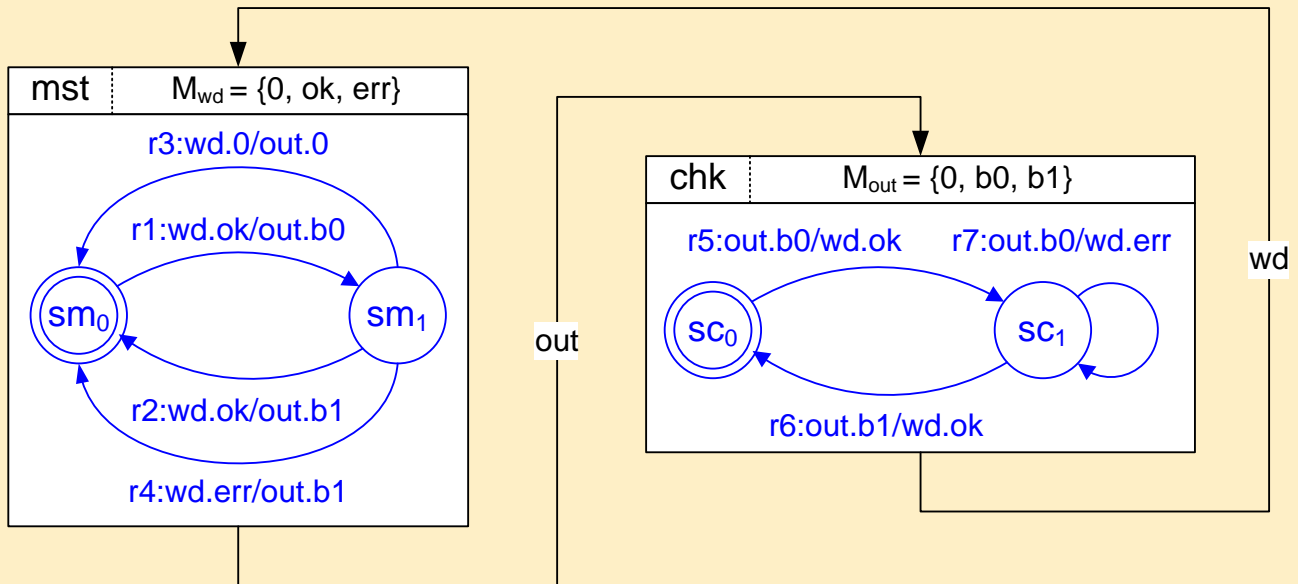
mst $M_{wd} = \{0, ok, err\}$

r3:wd.0/out.0

r1:wd.ok/out.b0

$sm_0$

$sm_1$

r2:wd.ok/out.b1

r4:wd.err/out.b1

out

chk $M_{out} = \{0, b0, b1\}$

r5:out.b0/wd.ok

r7:out.b0/wd.err

$sc_0$

$sc_1$

r6:out.b1/wd.ok

wd